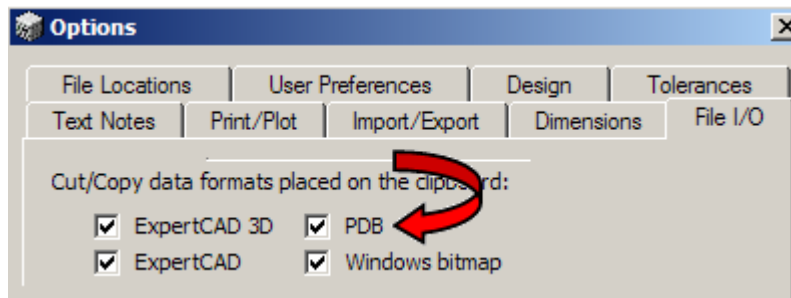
Options

File Locations | User Preferences | Design | Tolerances
Text Notes | Print/Plot | Import/Export | Dimensions | File I/O

Cut/Copy data formats placed on the clipboard:

☑ ExpertCAD 3D ☑ PDB
☑ ExpertCAD ☑ Windows bitmap